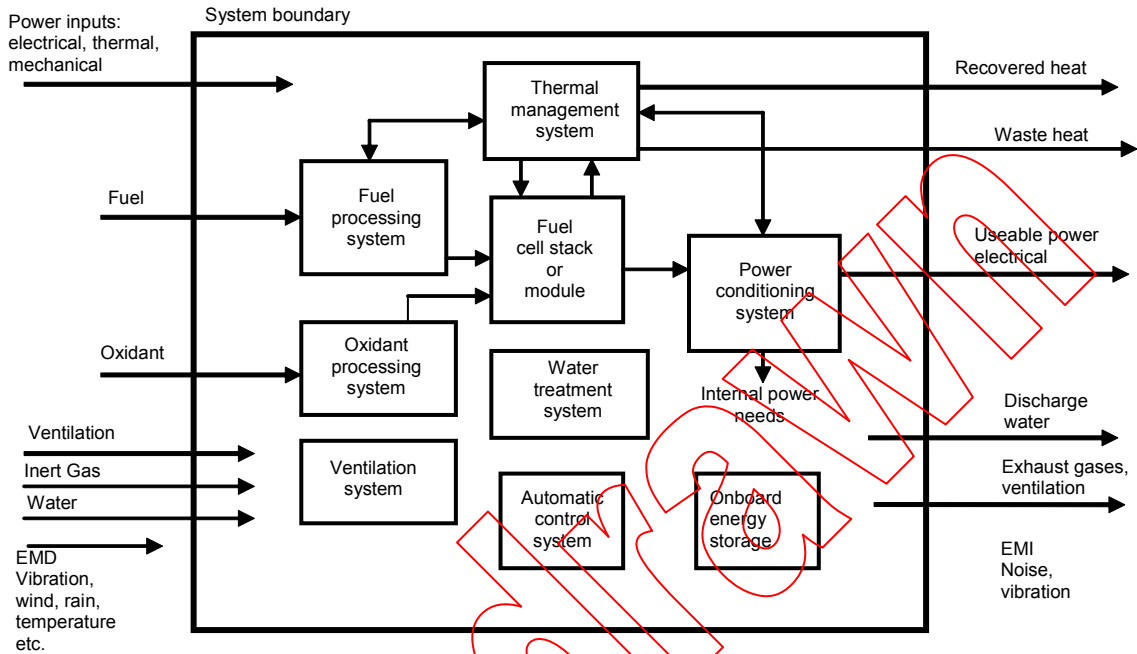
System boundary

Power inputs: electrical, thermal, mechanical

Fuel

Oxidant

Ventilation

Inert Gas

Water

EMD Vibration, wind, rain, temperature etc.

Thermal management system

Fuel processing system

Fuel cell stack or module

Power conditioning system

Oxidant processing system

Water treatment system

Internal power needs

Ventilation system

Automatic control system

Onboard energy storage

Recovered heat

Waste heat

Useable power electrical

Discharge water

Exhaust gases, ventilation

EMI Noise, vibration